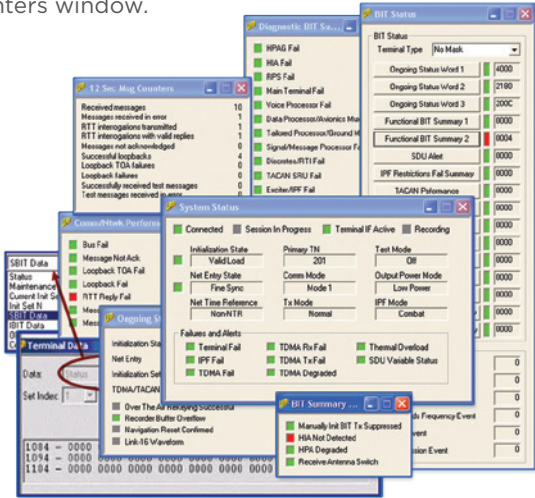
nters window.

Diagnostic BIT S...

HPAG Fail
HIA Fail
RPS Fail
Main Terminal Fail
Voice Processor Fail
Data Processor/Avionics M
Tailored Processor/Ground M
Signal/Message Processor F
Discretes/RTI Fail
TACAN SRU Fail
Exciter/IPF Fail

BIT Status

BIT Status
Terminal Type No Mask

| | |
|---|---|
| Ongoing Status Word 1 | 4000 |
| Ongoing Status Word 2 | 2180 |
| Ongoing Status Word 3 | 200C |
| Functional BIT Summary 1 | 0000 |
| Functional BIT Summary 2 | 0004 |
| SDU Alert | 0000 |
| IPF Restrictions Fail Summary | 0000 |
| TACAN Performance | 0000 |

12 Sec Msg Counters

| | |
|---|---|
| Received messages | 10 |
| Messages received in error | 1 |
| RTT interrogations transmitted | 1 |
| RTT interrogations with valid replies | 1 |
| Messages not acknowledged | 0 |
| Successful loopbacks | 4 |
| Loopback TOA failures | 0 |
| Loopback failures | 0 |
| Successfully received test messages | 0 |
| Test messages received in error | 0 |

Comm/Ntwk Perform

Bus Fail
Message Not Ack
Loopback TOA Fail
Loopback Fail
RTT Reply Fail
Mess
Mess

SBIT Data
Status
Maintenance
Current Init Set
Init Set N
SBIT Data
IBIT Data

Terminal Data

Data: Status
Set Index: 1

1084 – 0000
1094 – 0000
1104 – 0000

Ongoing St

Initialization State
Net Entry
Initialization Set
TDMA/TACAN

Over The Air Rekeying Successful
Recorder Buffer Overflow
Navigation Reset Confirmed
Link-16 Waveform

System Status

Connected   Session In Progress   Terminal IF Active   Recording

Initialization State: Valid Load
Primary TN: 201
Test Mode: Off
Net Entry State: Fine Sync
Comm Mode: Mode 1
Output Power Mode: Low Power
Net Time Reference: NonNTR
Tx Mode: Normal
IPF Mode: Combat

Failures and Alerts
Terminal Fail
TDMA Rx Fail
Thermal Overload
IPF Fail
TDMA Tx Fail
SDU Variable Status
TDMA Fail
TDMA Degraded

BIT Summary ...

Manually Init BIT Tx Suppressed
HIA Not Detected
HPA Degraded
Receive Antenna Switch

0
0
0
0
ds Frequency Event 0
vent 0
ssion Event 0